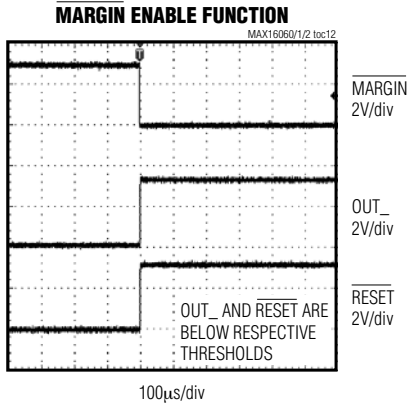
$\overline{\text{MARGIN}}$ ENABLE FUNCTION

MAX16060/1/2 toc12

T

$\overline{\text{MARGIN}}$
2V/div

OUT_
2V/div

$\overline{\text{RESET}}$
2V/div

OUT_ AND $\overline{\text{RESET}}$ ARE BELOW RESPECTIVE THRESHOLDS

100μs/div